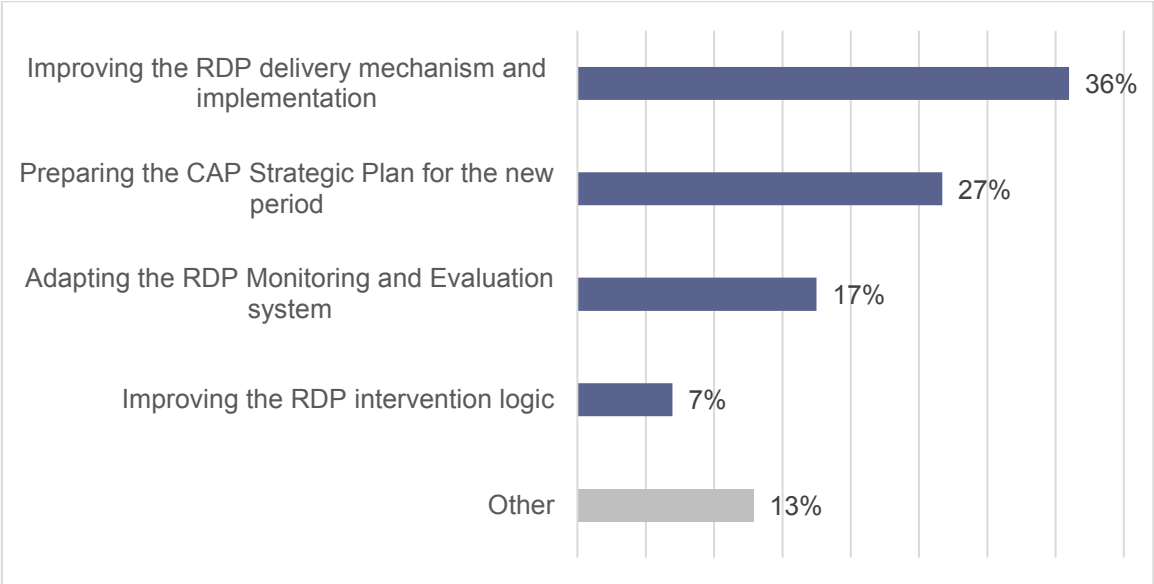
Improving the RDP delivery mechanism and implementation
36%

Preparing the CAP Strategic Plan for the new period
27%

Adapting the RDP Monitoring and Evaluation system
17%

Improving the RDP intervention logic
7%

Other
13%